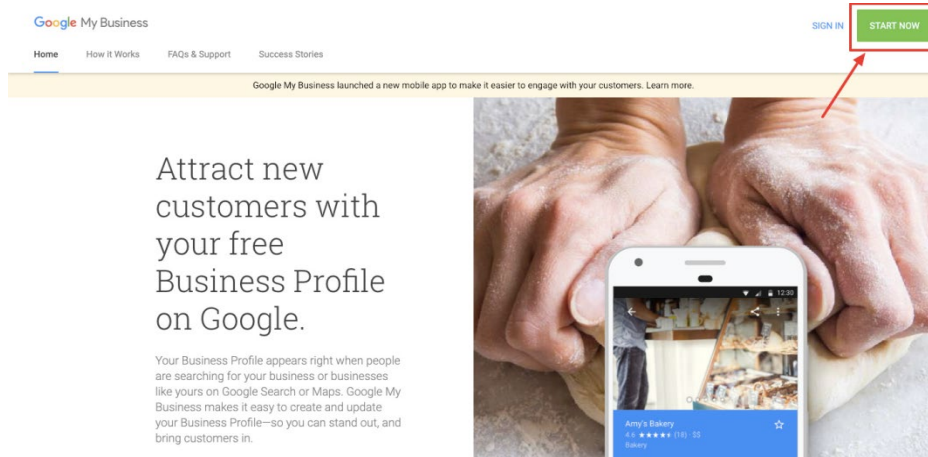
Google My Business

SIGN IN START NOW

Home How it Works FAQs & Support Success Stories

Google My Business launched a new mobile app to make it easier to engage with your customers. Learn more.

Attract new customers with your free Business Profile on Google.

Your Business Profile appears right when people are searching for your business or businesses like yours on Google Search or Maps. Google My Business makes it easy to create and update your Business Profile—so you can stand out, and bring customers in.

12:30

Amy's Bakery
4.6 ★★★★★ (18) · $$
Bakery